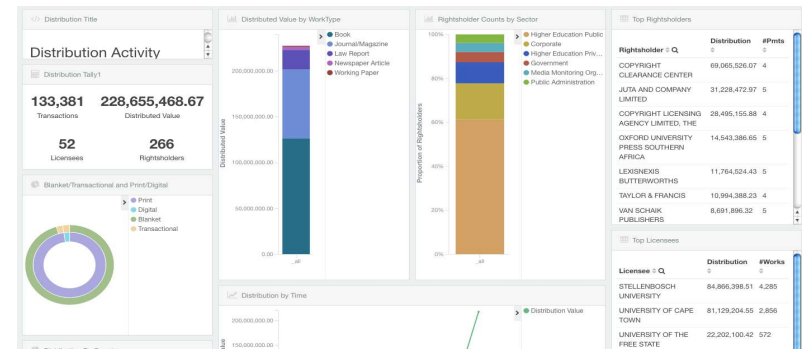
Distribution Title

Distribution Activity

Distribution Tally1

133,381
Transactions

228,655,468.67
Distributed Value

52
Licensees

266
Rightsholders

Blanket/Transactional and Print/Digital

Print
Digital
Blanket
Transactional

Distributed Value by WorkType

Book
Journal/Magazine
Law Report
Newspaper Article
Working Paper

200,000,000.00
150,000,000.00
100,000,000.00
50,000,000.00
0.00

Distributed Value

_all

Rightsholder Counts by Sector

Higher Education Public
Corporate
Higher Education Priv...
Government
Media Monitoring Org...
Public Administration

100%
80%
60%
40%
20%
0%

Proportion of Rightsholders

_all

Distribution by Time

Distribution Value

200,000,000.00
150,000,000.00

Top Rightsholders

| Rightsholder | Distribution | #Pmts |
|---|---|---|
| COPYRIGHT CLEARANCE CENTER | 69,065,526.07 | 4 |
| JUTA AND COMPANY LIMITED | 31,228,472.97 | 5 |
| COPYRIGHT LICENSING AGENCY LIMITED, THE | 28,495,155.88 | 4 |
| OXFORD UNIVERSITY PRESS SOUTHERN AFRICA | 14,543,386.65 | 5 |
| LEXISNEXIS BUTTERWORTHS | 11,764,524.43 | 5 |
| TAYLOR & FRANCIS | 10,994,388.23 | 4 |
| VAN SCHAIK PUBLISHERS | 8,691,896.32 | 5 |

Top Licensees

| Licensee | Distribution | #Works |
|---|---|---|
| STELLENBOSCH UNIVERSITY | 84,866,398.51 | 4,285 |
| UNIVERSITY OF CAPE TOWN | 81,129,204.55 | 2,856 |
| UNIVERSITY OF THE FREE STATE | 22,202,100.42 | 572 |